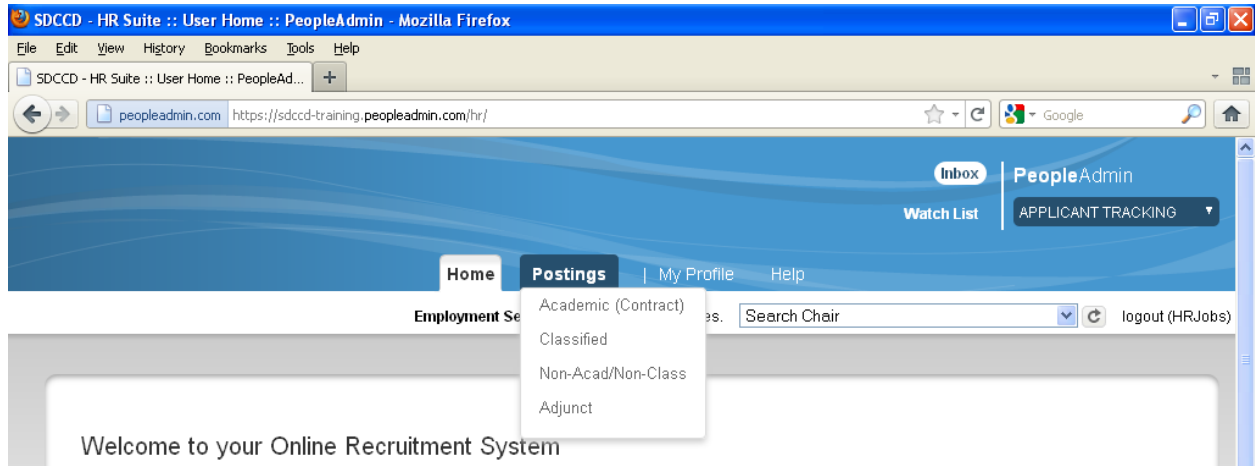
SDCCD - HR Suite :: User Home :: PeopleAdmin - Mozilla Firefox

File Edit View History Bookmarks Tools Help

SDCCD - HR Suite :: User Home :: PeopleAd... +

peopleadmin.com https://sdccd-training.peopleadmin.com/hr/

Google

Inbox

PeopleAdmin

Watch List

APPLICANT TRACKING

Home Postings | My Profile Help

Academic (Contract)

Classified

Non-Acad/Non-Class

Adjunct

Employment Se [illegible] es.

Search Chair

logout (HRJobs)

Welcome to your Online Recruitment System